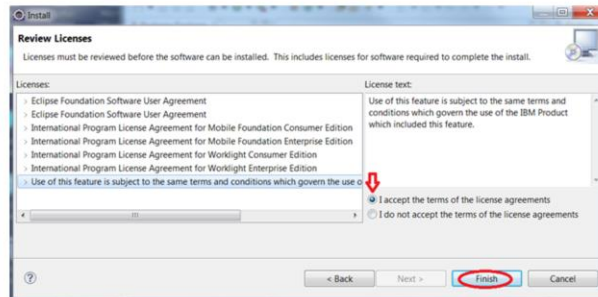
Install

Review Licenses

Licenses must be reviewed before the software can be installed. This includes licenses for software required to complete the install.

Licenses:

> Eclipse Foundation Software User Agreement
> Eclipse Foundation Software User Agreement
> International Program License Agreement for Mobile Foundation Consumer Edition
> International Program License Agreement for Mobile Foundation Enterprise Edition
> International Program License Agreement for Worklight Consumer Edition
> International Program License Agreement for Worklight Enterprise Edition
> Use of this feature is subject to the same terms and conditions which govern the use o

License text:

Use of this feature is subject to the same terms and conditions which govern the use of the IBM Product which included this feature.

I accept the terms of the license agreements
I do not accept the terms of the license agreements

?

< Back
Next >
Finish
Cancel